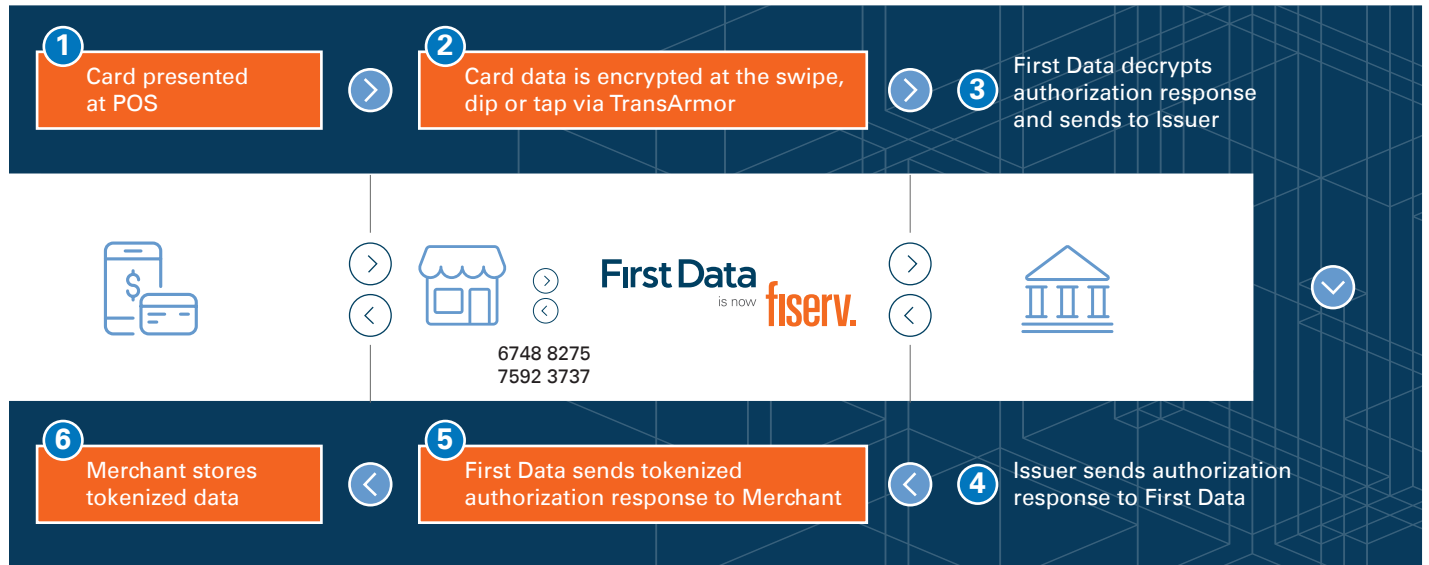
1
Card presented at POS

2
Card data is encrypted at the swipe, dip or tap via TransArmor

3
First Data decrypts authorization response and sends to Issuer

$

6748 8275
7592 3737

First Data
is now
fiserv.

6
Merchant stores tokenized data

5
First Data sends tokenized authorization response to Merchant

4
Issuer sends authorization response to First Data